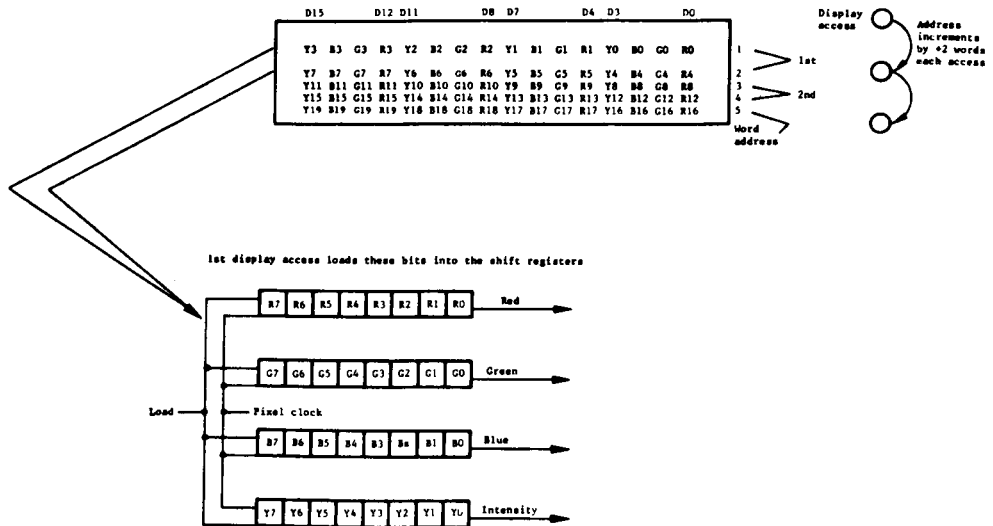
D15 D12 D11 D8 D7 D4 D3 D0

Y3 B3 G3 R3 Y2 B2 G2 R2 Y1 B1 G1 R1 Y0 B0 G0 R0 1
Y7 B7 G7 R7 Y6 B6 G6 R6 Y5 B5 G5 R5 Y4 B4 G4 R4 2
Y11 B11 G11 R11 Y10 B10 G10 R10 Y9 B9 G9 R9 Y8 B8 G8 R8 3
Y15 B15 G15 R15 Y14 B14 G14 R14 Y13 B13 G13 R13 Y12 B12 G12 R12 4
Y19 B19 G19 R19 Y18 B18 G18 R18 Y17 B17 G17 R17 Y16 B16 G16 R16 5

1st
2nd
Word address

Display access
Address increments by +2 words each access

1st display access loads these bits into the shift registers

R7 R6 R5 R4 R3 R2 R1 R0 Red
G7 G6 G5 G4 G3 G2 G1 G0 Green
Load
Pixel clock
B7 B6 B5 B4 B3 Bs B1 B0 Blue
Y7 Y6 Y5 Y4 Y3 Y2 Y1 Y0 Intensity